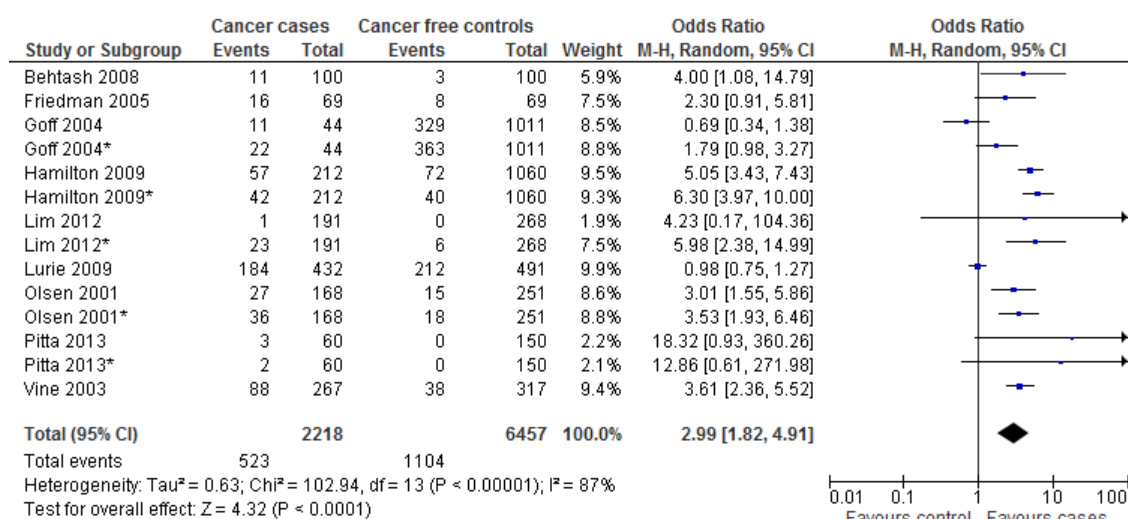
| Study or Subgroup | Cancer cases Events | Cancer cases Total | Cancer free controls Events | Cancer free controls Total | Weight | Odds Ratio M-H, Random, 95% CI |
|---|---|---|---|---|---|---|
| Behtash 2008 | 11 | 100 | 3 | 100 | 5.9% | 4.00 [1.08, 14.79] |
| Friedman 2005 | 16 | 69 | 8 | 69 | 7.5% | 2.30 [0.91, 5.81] |
| Goff 2004 | 11 | 44 | 329 | 1011 | 8.5% | 0.69 [0.34, 1.38] |
| Goff 2004* | 22 | 44 | 363 | 1011 | 8.8% | 1.79 [0.98, 3.27] |
| Hamilton 2009 | 57 | 212 | 72 | 1060 | 9.5% | 5.05 [3.43, 7.43] |
| Hamilton 2009* | 42 | 212 | 40 | 1060 | 9.3% | 6.30 [3.97, 10.00] |
| Lim 2012 | 1 | 191 | 0 | 268 | 1.9% | 4.23 [0.17, 104.36] |
| Lim 2012* | 23 | 191 | 6 | 268 | 7.5% | 5.98 [2.38, 14.99] |
| Lurie 2009 | 184 | 432 | 212 | 491 | 9.9% | 0.98 [0.75, 1.27] |
| Olsen 2001 | 27 | 168 | 15 | 251 | 8.6% | 3.01 [1.55, 5.86] |
| Olsen 2001* | 36 | 168 | 18 | 251 | 8.8% | 3.53 [1.93, 6.46] |
| Pitta 2013 | 3 | 60 | 0 | 150 | 2.2% | 18.32 [0.93, 360.26] |
| Pitta 2013* | 2 | 60 | 0 | 150 | 2.1% | 12.86 [0.61, 271.98] |
| Vine 2003 | 88 | 267 | 38 | 317 | 9.4% | 3.61 [2.36, 5.52] |
| **Total (95% CI)** | | **2218** | | **6457** | **100.0%** | **2.99 [1.82, 4.91]** |
| Total events | 523 | | 1104 | | | |

Heterogeneity: Tau² = 0.63; Chi² = 102.94, df = 13 (P < 0.00001); I² = 87%
Test for overall effect: Z = 4.32 (P < 0.0001)

Odds Ratio
M-H, Random, 95% CI

0.01 0.1 1 10 100
Favours control Favours cases